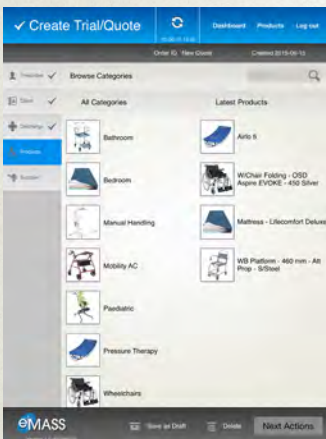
✓ Create Trial/Quote

Dashboard Products Log out

Order ID: New Quote Created 2015-06-15

Prescriber ✓
Client ✓
Delivery ✓
Products
Summary

Browse Categories

All Categories

Bathroom

Bedroom

Manual Handling

Mobility AC

Paediatric

Pressure Therapy

Wheelchairs

Latest Products

Airlo 6

W/Chair Folding - OSD Aspire EVOKE - 450 Silver

Mattress - Lifecomfort Deluxe

WB Platform - 460 mm - Alt Prop - S/Steel

eMASS

Save as Draft

Delete

Next Actions